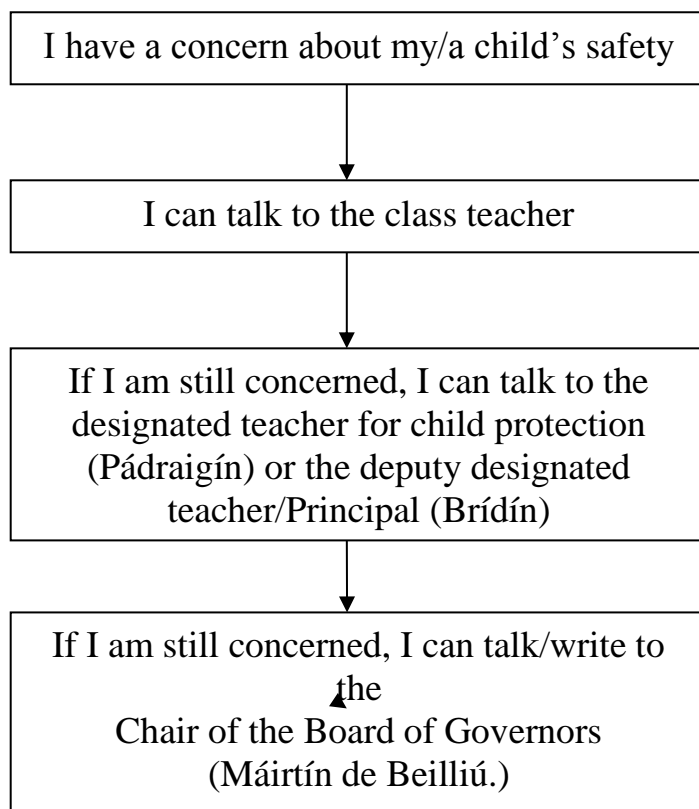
I have a concern about my/a child’s safety

I can talk to the class teacher

If I am still concerned, I can talk to the designated teacher for child protection (Pádraigín) or the deputy designated teacher/Principal (Brídín)

If I am still concerned, I can talk/write to the Chair of the Board of Governors (Máirtín de Beilliú.)